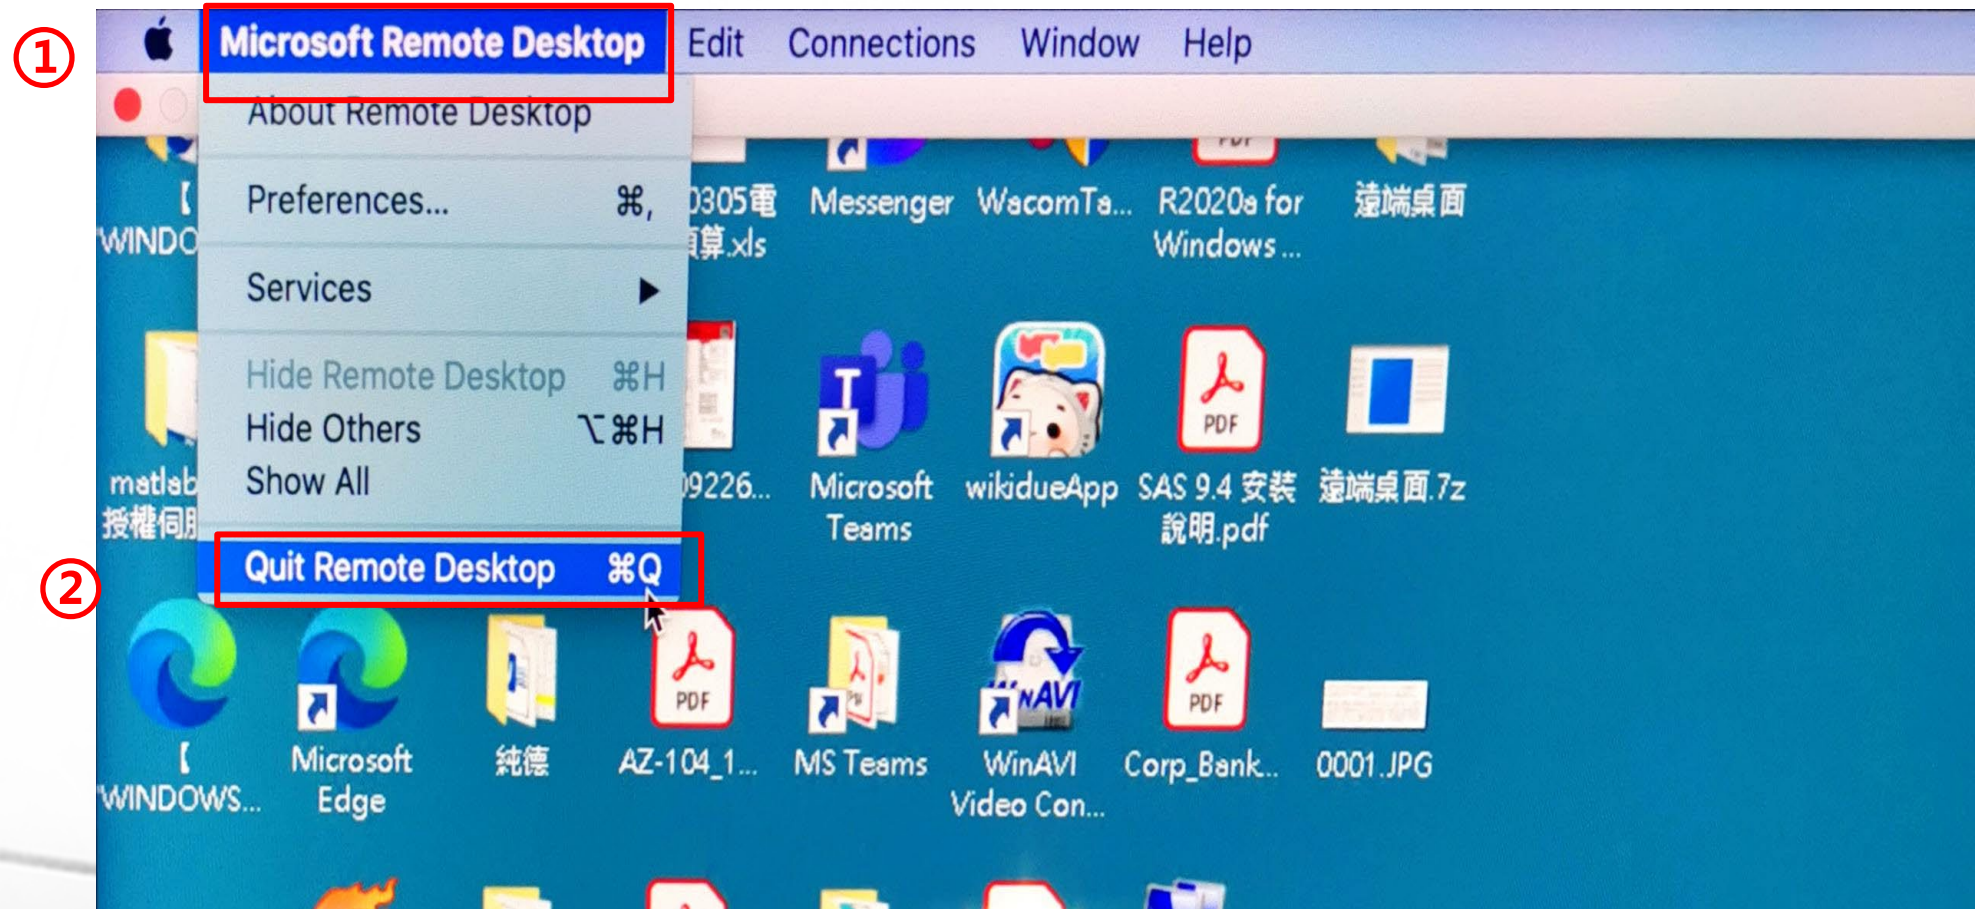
①

Microsoft Remote Desktop Edit Connections Window Help

About Remote Desktop

Preferences... ⌘,

Services ▶

Hide Remote Desktop ⌘H
Hide Others ⌥⌘H
Show All

②

Quit Remote Desktop ⌘Q

[
WINDO

0305電
預算.xls

Messenger

WacomTa...

R2020a for Windows ...

遠端桌面

matlab
授權伺服

09226...

Microsoft Teams

wikidueApp

SAS 9.4 安裝說明.pdf

遠端桌面.7z

[
WINDOWS...

Microsoft Edge

純德

AZ-104_1...

MS Teams

WinAVI Video Con...

Corp_Bank...

0001.JPG

PDF

PDF

PDF

PDF